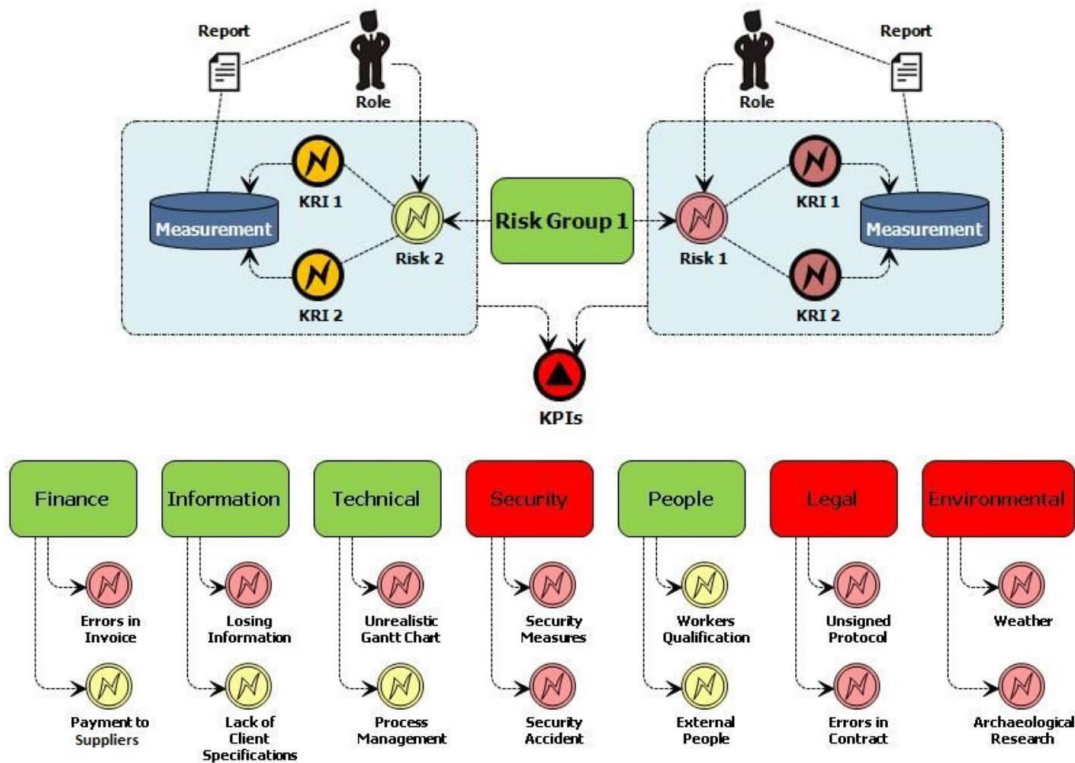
Report

Role

Role

Report

KRI 1

Measurement

Risk 2

KRI 2

Risk Group 1

Risk 1

KRI 1

Measurement

KRI 2

KPIs

Finance

Errors in Invoice

Payment to Suppliers

Information

Losing Information

Lack of Client Specifications

Technical

Unrealistic Gantt Chart

Process Management

Security

Security Measures

Security Accident

People

Workers Qualification

External People

Legal

Unsigned Protocol

Errors in Contract

Environmental

Weather

Archaeological Research